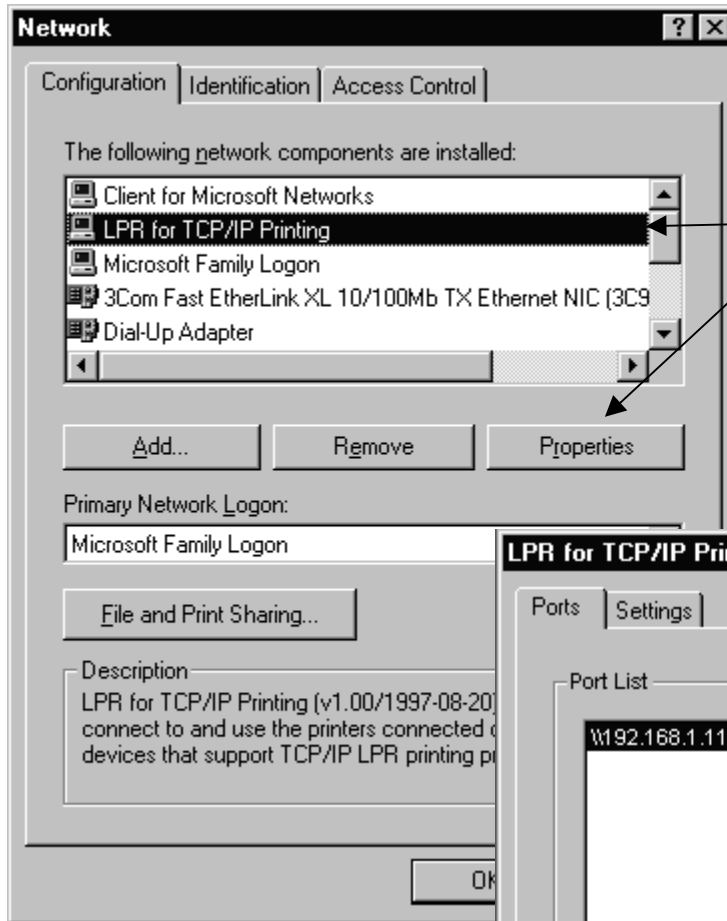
Network

? X

Configuration | Identification | Access Control

The following network components are installed:

Client for Microsoft Networks
LPR for TCP/IP Printing
Microsoft Family Logon
3Com Fast EtherLink XL 10/100Mb TX Ethernet NIC (3C9
Dial-Up Adapter

Add... | Remove | Properties

Primary Network Logon:

Microsoft Family Logon

File and Print Sharing...

Description
LPR for TCP/IP Printing (v1.00/1997-08-20)
connect to and use the printers connected
devices that support TCP/IP LPR printing pr

OK

LPR for TCP/IP Pri

Ports | Settings

Port List

\\192.168.1.11